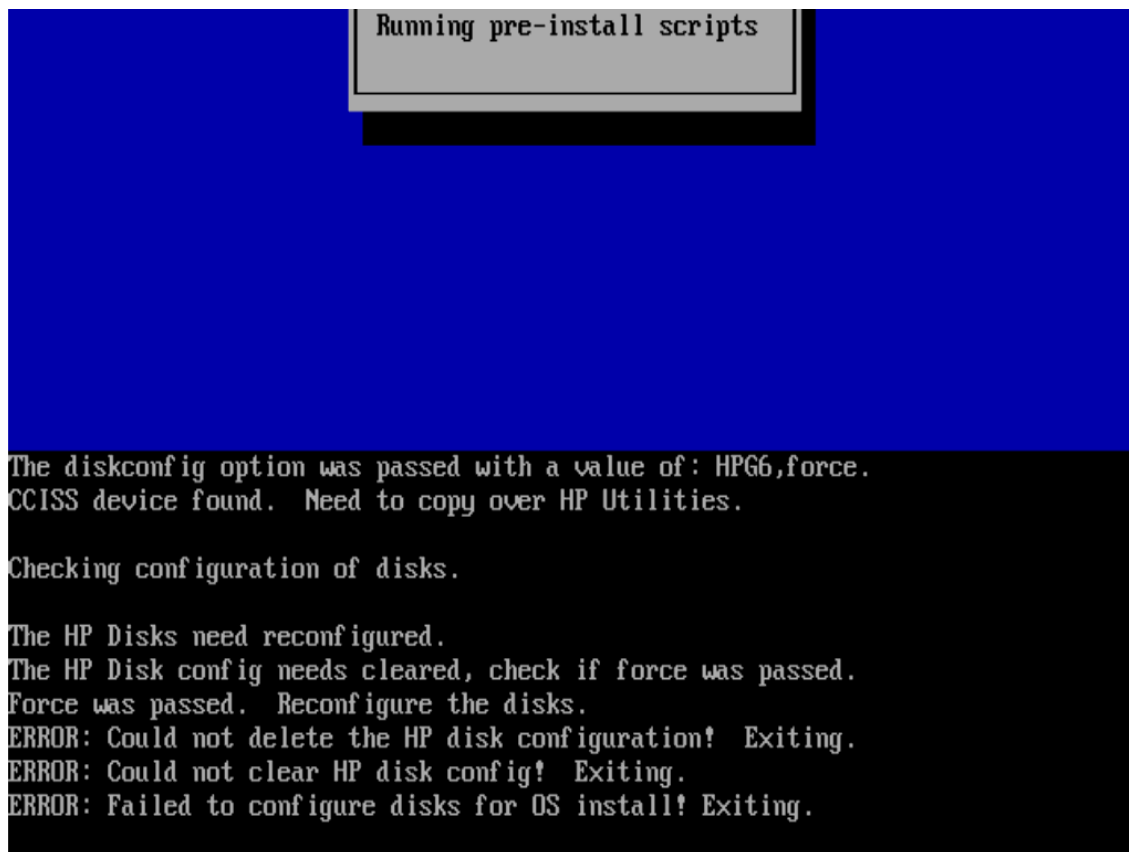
Running pre-install scripts

The diskconfig option was passed with a value of: HPG6,force.
CCISS device found.  Need to copy over HP Utilities.

Checking configuration of disks.

The HP Disks need reconfigured.
The HP Disk config needs cleared, check if force was passed.
Force was passed.  Reconfigure the disks.
ERROR: Could not delete the HP disk configuration!  Exiting.
ERROR: Could not clear HP disk config!  Exiting.
ERROR: Failed to configure disks for OS install! Exiting.